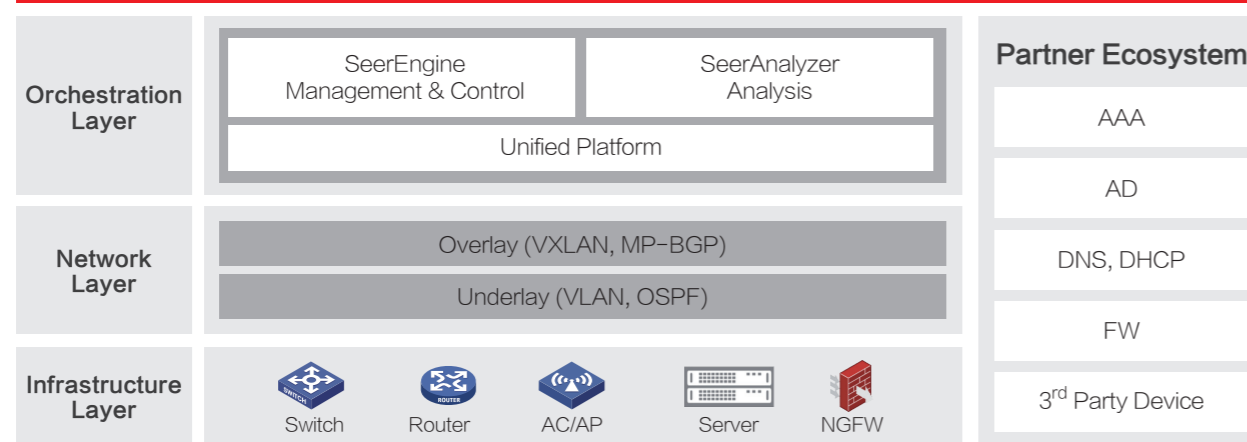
Orchestration Layer

SeerEngine Management & Control

SeerAnalyzer Analysis

Unified Platform

Network Layer

Overlay (VXLAN, MP-BGP)

Underlay (VLAN, OSPF)

Infrastructure Layer

SWITCH

Switch

Router

AC/AP

Server

NGFW

Partner Ecosystem

AAA

AD

DNS, DHCP

FW

3$^{rd}$ Party Device